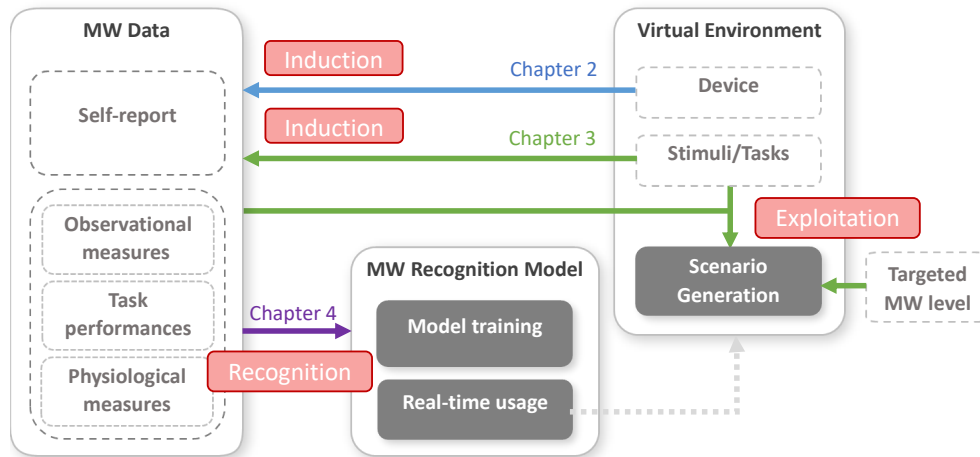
MW Data

Induction

Chapter 2

Virtual Environment

Device

Self-report

Induction

Chapter 3

Stimuli/Tasks

Observational measures

Exploitation

MW Recognition Model

Scenario Generation

Targeted MW level

Task performances

Chapter 4

Model training

Physiological measures

Recognition

Real-time usage